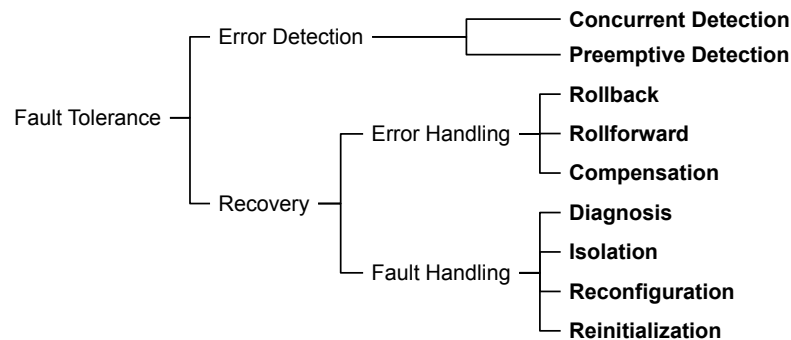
Fault Tolerance

Error Detection

**Concurrent Detection**

**Preemptive Detection**

Recovery

Error Handling

**Rollback**

**Rollforward**

**Compensation**

Fault Handling

**Diagnosis**

**Isolation**

**Reconfiguration**

**Reinitialization**